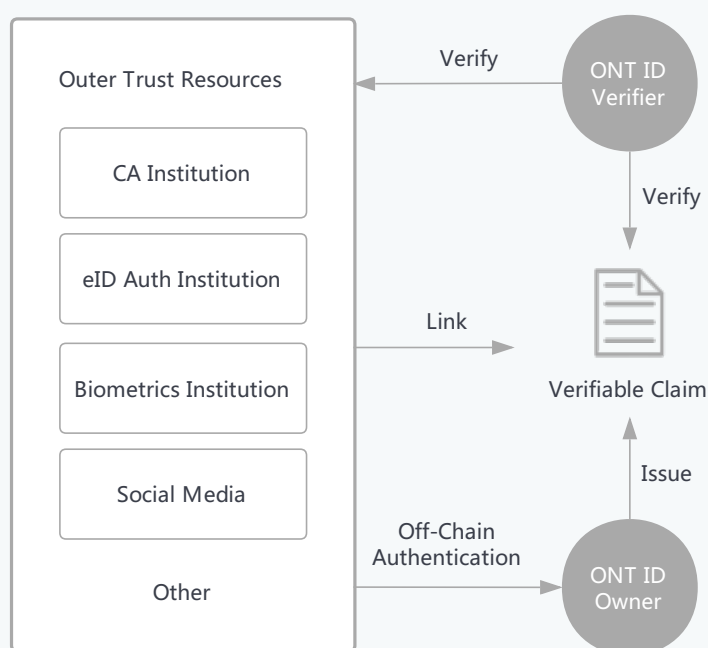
Outer Trust Resources

CA Institution

eID Auth Institution

Biometrics Institution

Social Media

Other

Verify

ONT ID Verifier

Verify

Link

Verifiable Claim

Issue

Off-Chain Authentication

ONT ID Owner